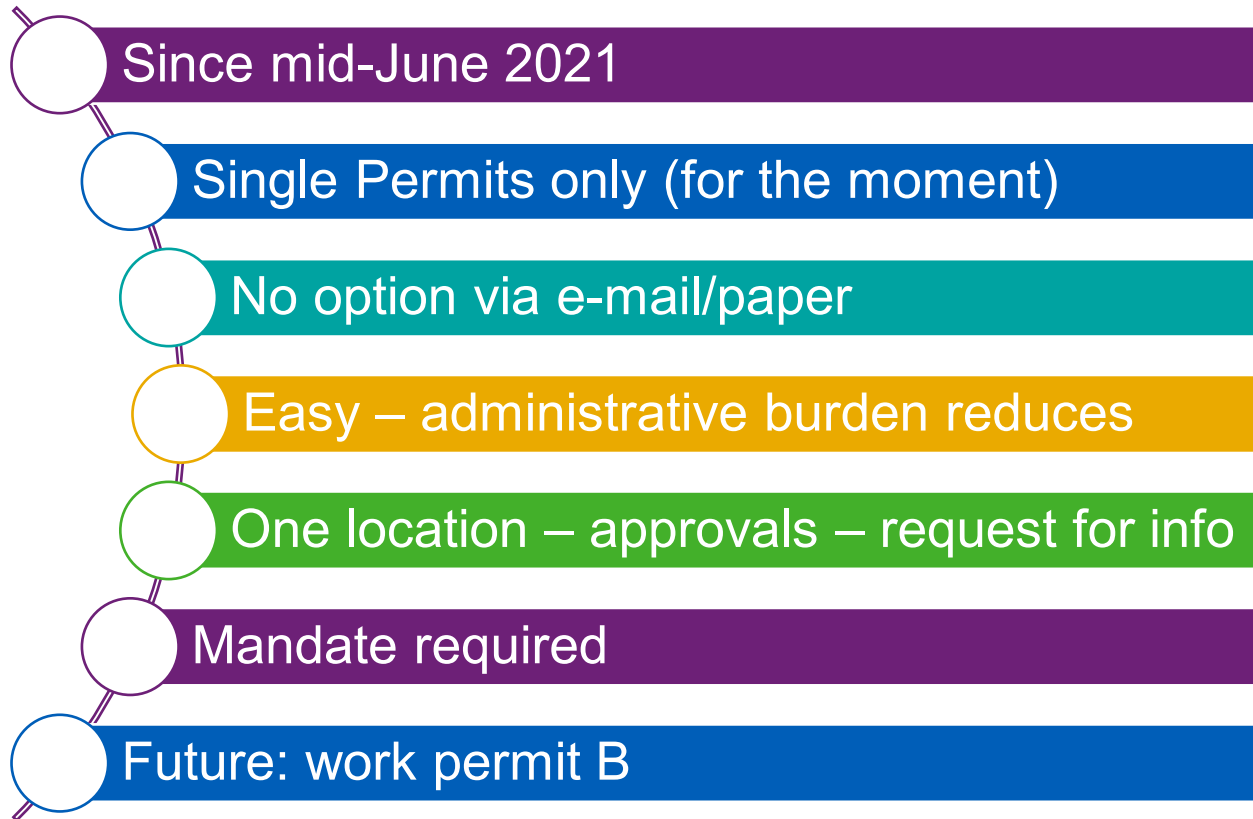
Since mid-June 2021

Single Permits only (for the moment)

No option via e-mail/paper

Easy – administrative burden reduces

One location – approvals – request for info

Mandate required

Future: work permit B